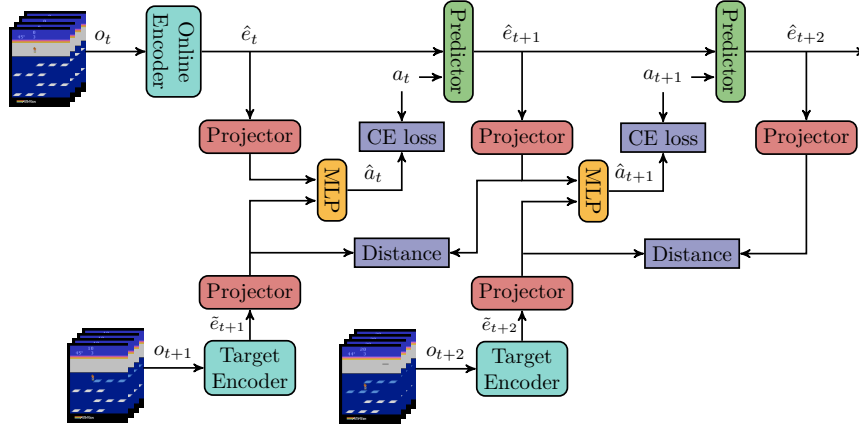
$o_t$

Online Encoder

$\hat{e}_t$

Predictor

$\hat{e}_{t+1}$

Predictor

$\hat{e}_{t+2}$

$a_t$

$a_{t+1}$

Projector

CE loss

Projector

CE loss

Projector

MLP

$\hat{a}_t$

MLP

$\hat{a}_{t+1}$

Distance

Distance

Projector

Projector

$\tilde{e}_{t+1}$

$\tilde{e}_{t+2}$

$o_{t+1}$

Target Encoder

$o_{t+2}$

Target Encoder